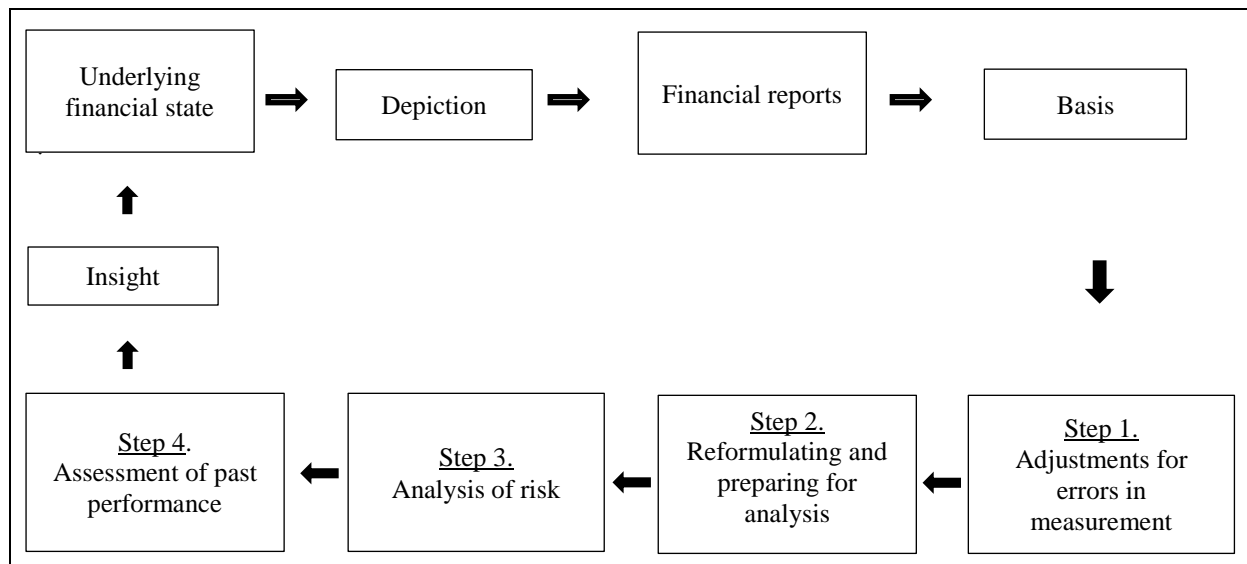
Underlying financial state

Depiction

Financial reports

Basis

Insight

Step 4. Assessment of past performance

Step 3. Analysis of risk

Step 2. Reformulating and preparing for analysis

Step 1. Adjustments for errors in measurement